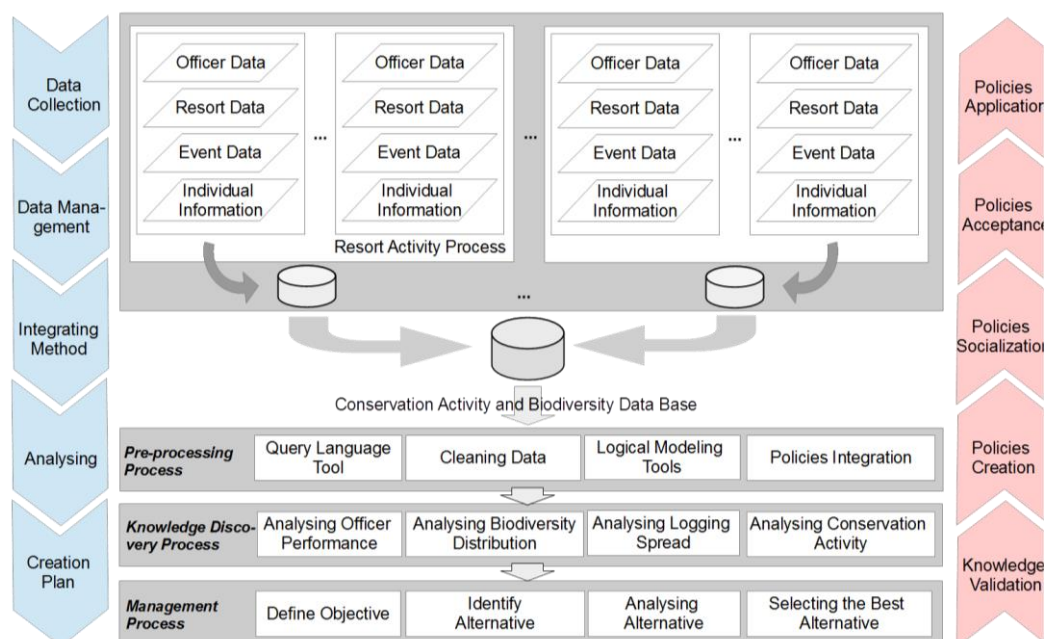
Data Collection

Data Management

Integrating Method

Analysing

Creation Plan

Officer Data
Resort Data
Event Data
Individual Information

...

Officer Data
Resort Data
Event Data
Individual Information

Resort Activity Process

...

Officer Data
Resort Data
Event Data
Individual Information

...

Officer Data
Resort Data
Event Data
Individual Information

...

Conservation Activity and Biodiversity Data Base

| Pre-processing Process | Query Language Tool | Cleaning Data | Logical Modeling Tools | Policies Integration |
|---|---|---|---|---|
| Knowledge Discovery Process | Analysing Officer Performance | Analysing Biodiversity Distribution | Analysing Logging Spread | Analysing Conservation Activity |
| Management Process | Define Objective | Identify Alternative | Analysing Alternative | Selecting the Best Alternative |

Policies Applicatio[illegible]

Policies Acceptanc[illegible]

Policies Socializatio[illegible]

Policies Creation

Knowledge Validation